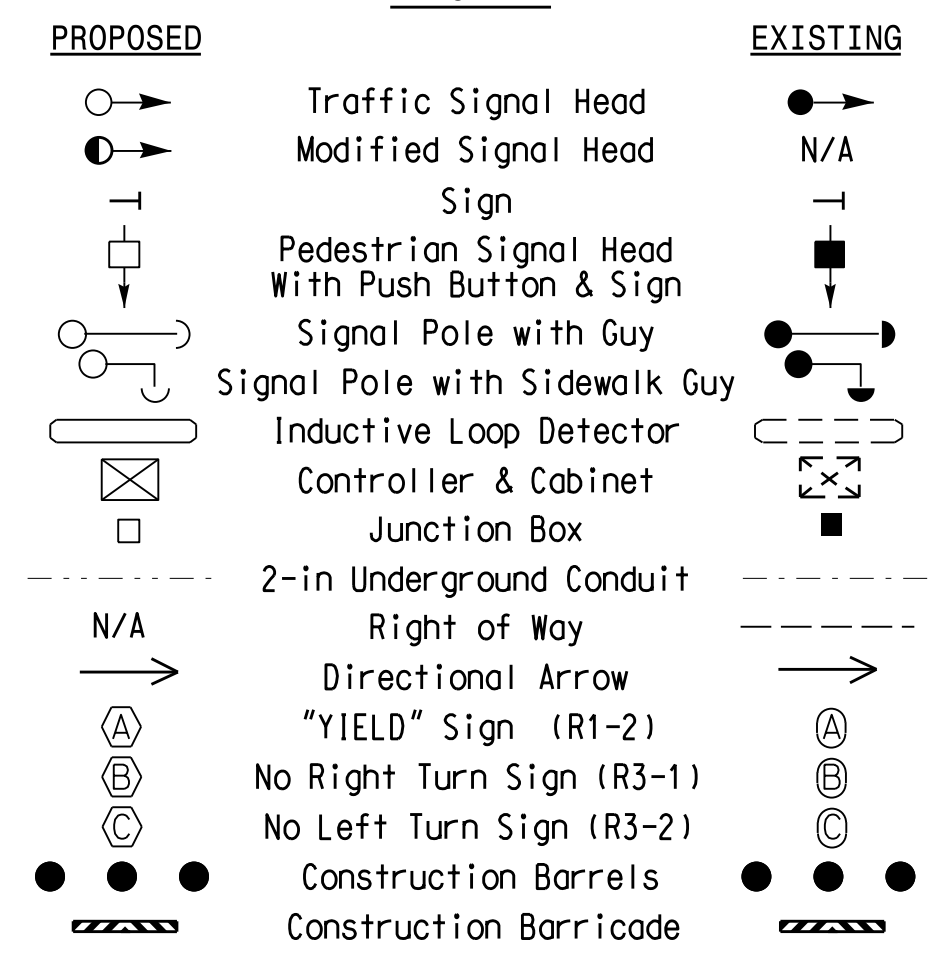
PROPOSED EXISTING

Traffic Signal Head

Modified Signal Head N/A

Sign

Pedestrian Signal Head With Push Button & Sign

Signal Pole with Guy

Signal Pole with Sidewalk Guy

Inductive Loop Detector

Controller & Cabinet

Junction Box

2-in Underground Conduit

N/A Right of Way

Directional Arrow

A "YIELD" Sign (R1-2) A

B No Right Turn Sign (R3-1) B

C No Left Turn Sign (R3-2) C

Construction Barrels

Construction Barricade